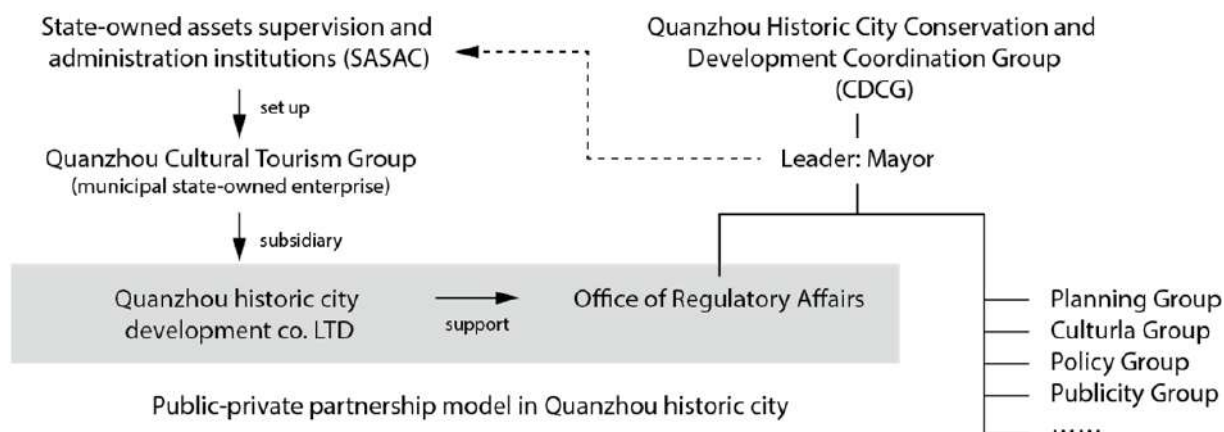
State-owned assets supervision and administration institutions (SASAC)

set up

Quanzhou Cultural Tourism Group
(municipal state-owned enterprise)

subsidiary

Quanzhou Historic City Conservation and Development Coordination Group (CDCG)

Leader: Mayor

Quanzhou historic city development co. LTD

support

Office of Regulatory Affairs

Planning Group
Culturla Group
Policy Group
Publicity Group
......

Public-private partnership model in Quanzhou historic city